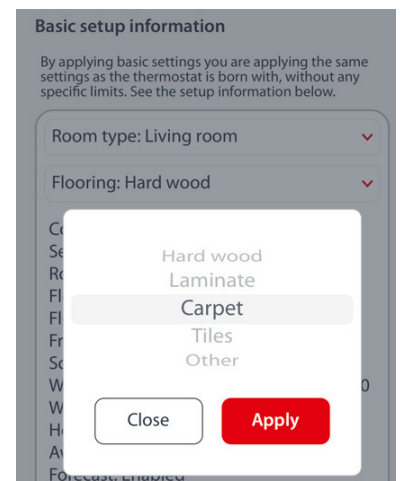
Basic setup information

By applying basic settings you are applying the same settings as the thermostat is born with, without any specific limits. See the setup information below.

Room type: Living room

Flooring: Hard wood

Co
Se
Ro
Fl
Fl
Fr
Sc
W
W
He
Av
Forecast: Enabled

0

Hard wood
Laminate
Carpet
Tiles
Other

Close

Apply